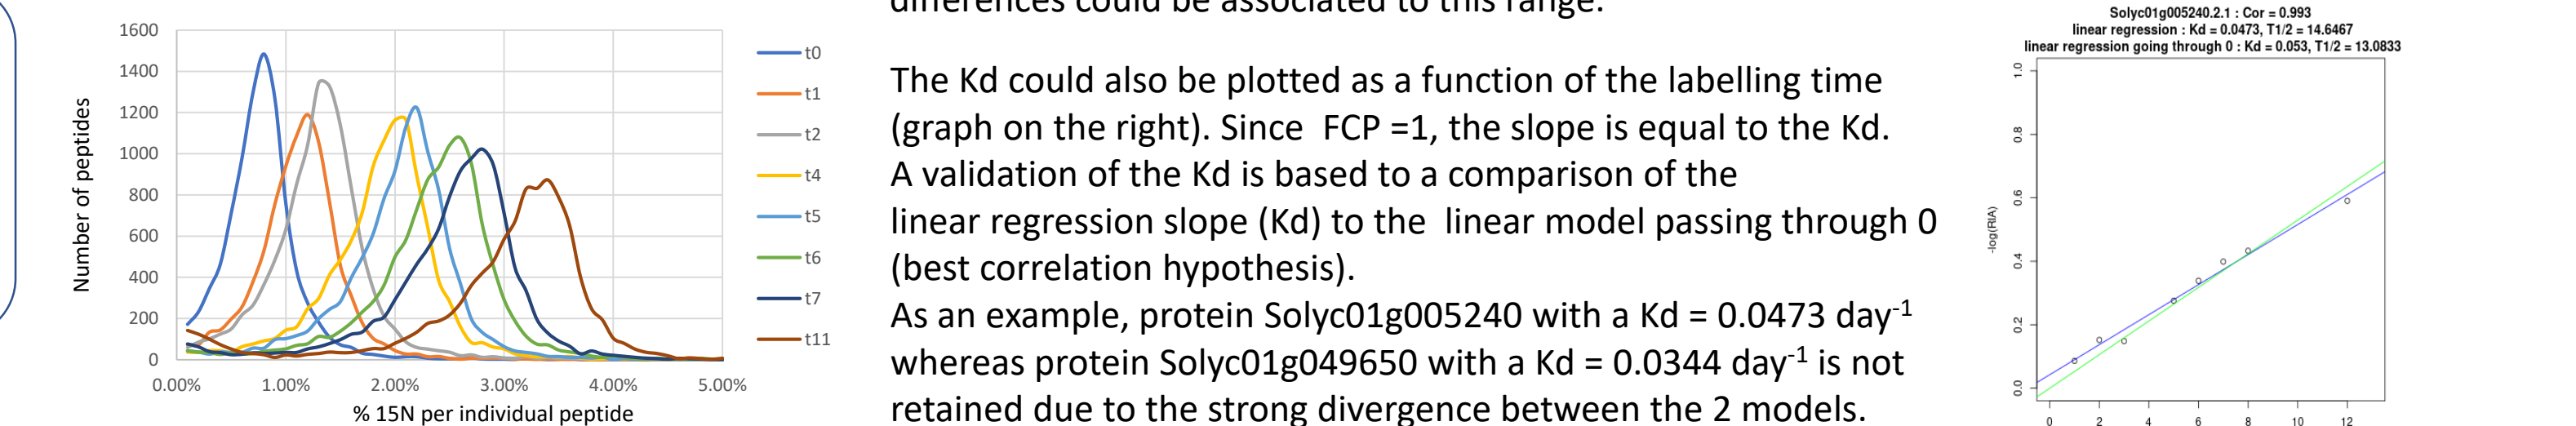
1600
1400
1200
1000
800
600
400
200
0
Number of peptides
0.00%
1.00%
2.00%
3.00%
4.00%
5.00%
% 15N per individual peptide
t0
t1
t2
t4
t5
t6
t7
t11

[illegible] could be associated to this range.

The Kd could also be plotted as a function of the labelling time (graph on the right). Since FCP =1, the slope is equal to the Kd. A validation of the Kd is based to a comparison of the linear regression slope (Kd) to the linear model passing through 0 (best correlation hypothesis).
As an example, protein Solyc01g005240 with a Kd = 0.0473 day$^{-1}$ whereas protein Solyc01g049650 with a Kd = 0.0344 day$^{-1}$ is not retained due to the strong divergence between the 2 models.

Solyc01g005240.2.1 : Cor = 0.993
linear regression : Kd = 0.0473, T1/2 = 14.6467
linear regression going through 0 : Kd = 0.053, T1/2 = 13.0833
1.0
0.8
0.6
0.4
0.2
0.0
-log(RIA)
0
2
4
6
8
10
12